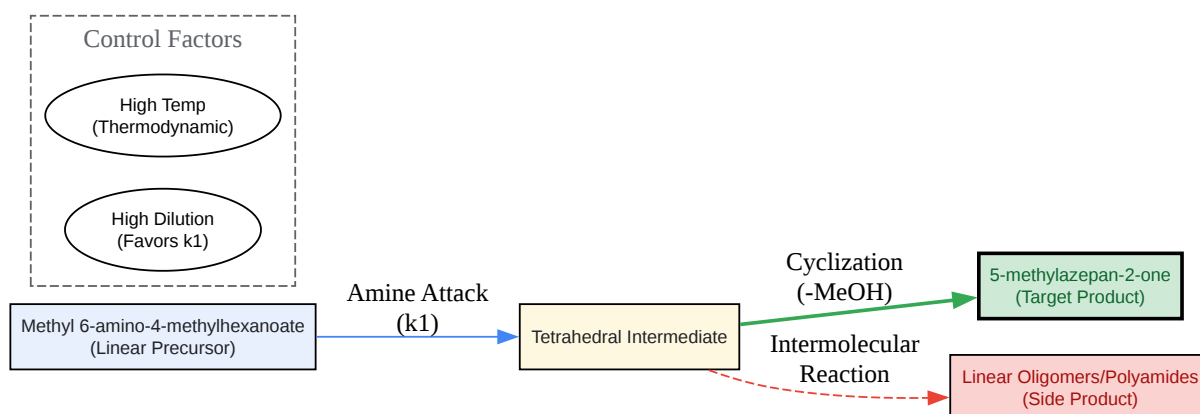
Control Factors

High Temp
(Thermodynamic)

High Dilution
(Favors k1)

Methyl 6-amino-4-methylhexanoate
(Linear Precursor)

Amine Attack
(k1)

Tetrahedral Intermediate

Cyclization
(-MeOH)

5-methylazepan-2-one
(Target Product)

Intermolecular
Reaction

Linear Oligomers/Polyamides
(Side Product)